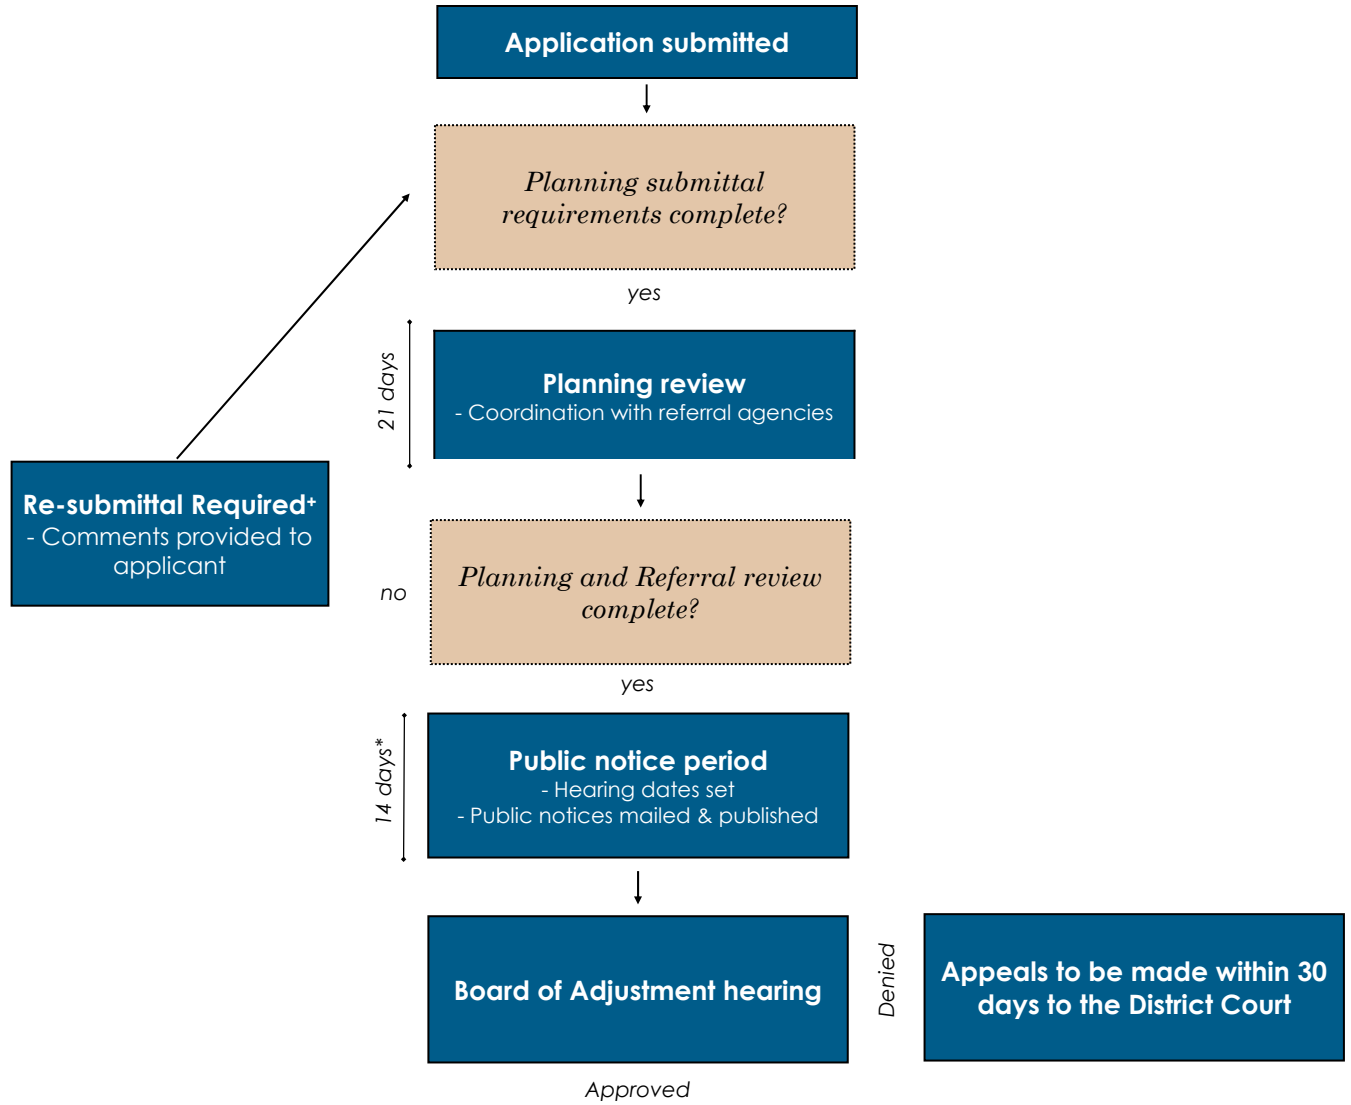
Application submitted

Planning submittal requirements complete?

yes

21 days

Planning review
- Coordination with referral agencies

Re-submittal Required+
- Comments provided to applicant

no

Planning and Referral review complete?

yes

14 days*

Public notice period
- Hearing dates set
- Public notices mailed & published

Board of Adjustment hearing

Denied

Appeals to be made within 30 days to the District Court

Approved